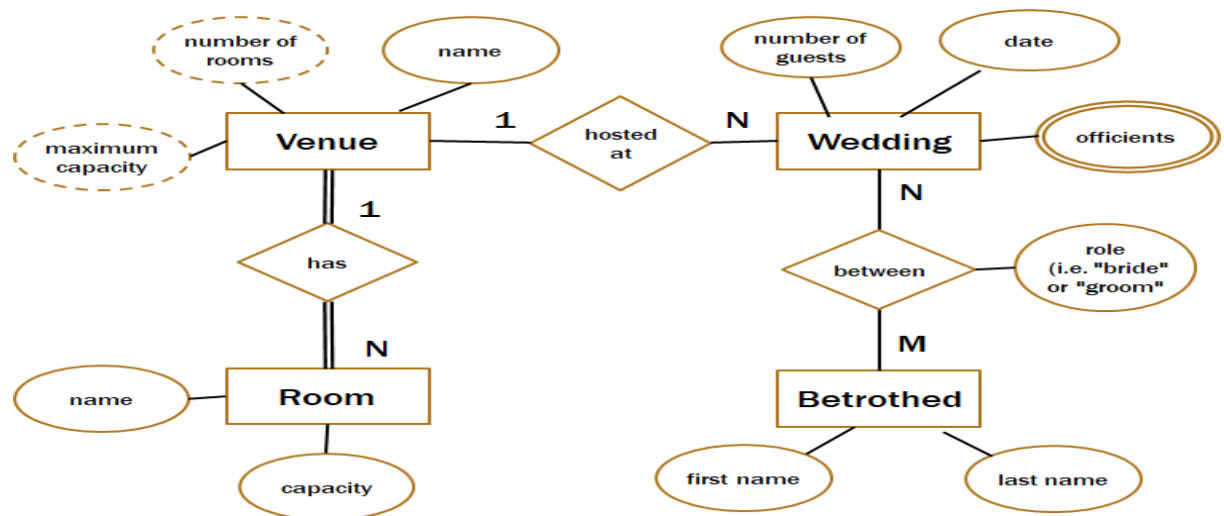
number of rooms

name

number of guests

date

maximum capacity

Venue

1

hosted at

N

Wedding

officients

1

N

has

between

role (i.e. "bride" or "groom"

N

M

name

Room

Betrothed

capacity

first name

last name